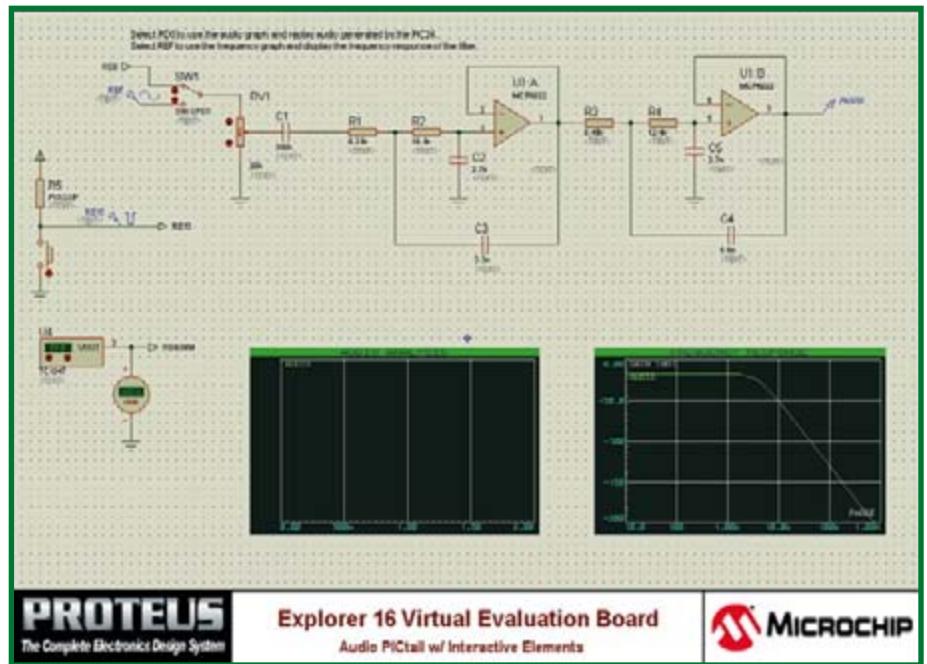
Select RD0 to use the audio graph and replay audio generated by the PIC24.
Select REF to use the frequency graph and display the frequency response of the filter.

RE8
SW1
REF
RV1
C1
R1
R2
C2
U1:A
MCP6022
R3
R4
C5
U1:B
MCP6022
C3
C4
R5
RE8
U4
TC1047
RD0

PROTEUS
The Complete Electronics Design System
Explorer 16 Virtual Evaluation Board
Audio PICtail w/ Interactive Elements
MICROCHIP